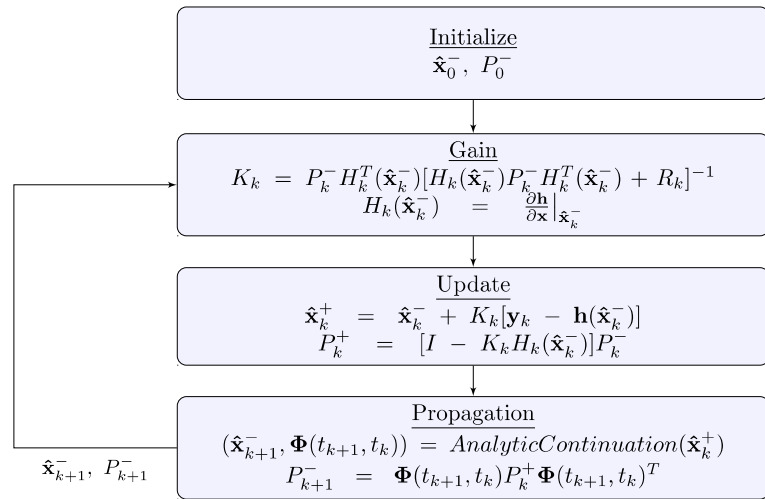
Initialize

$\hat{\mathbf{x}}_0^-,\ P_0^-$

Gain

$K_k = P_k^- H_k^T(\hat{\mathbf{x}}_k^-)[H_k(\hat{\mathbf{x}}_k^-) P_k^- H_k^T(\hat{\mathbf{x}}_k^-) + R_k]^{-1}$

$H_k(\hat{\mathbf{x}}_k^-) = \frac{\partial \mathbf{h}}{\partial \mathbf{x}}\Big|_{\hat{\mathbf{x}}_k^-}$

Update

$\hat{\mathbf{x}}_k^+ = \hat{\mathbf{x}}_k^- + K_k[\mathbf{y}_k - \mathbf{h}(\hat{\mathbf{x}}_k^-)]$

$P_k^+ = [I - K_k H_k(\hat{\mathbf{x}}_k^-)] P_k^-$

Propagation

$(\hat{\mathbf{x}}_{k+1}^-, \mathbf{\Phi}(t_{k+1}, t_k)) = AnalyticContinuation(\hat{\mathbf{x}}_k^+)$

$P_{k+1}^- = \mathbf{\Phi}(t_{k+1}, t_k) P_k^+ \mathbf{\Phi}(t_{k+1}, t_k)^T$

$\hat{\mathbf{x}}_{k+1}^-,\ P_{k+1}^-$